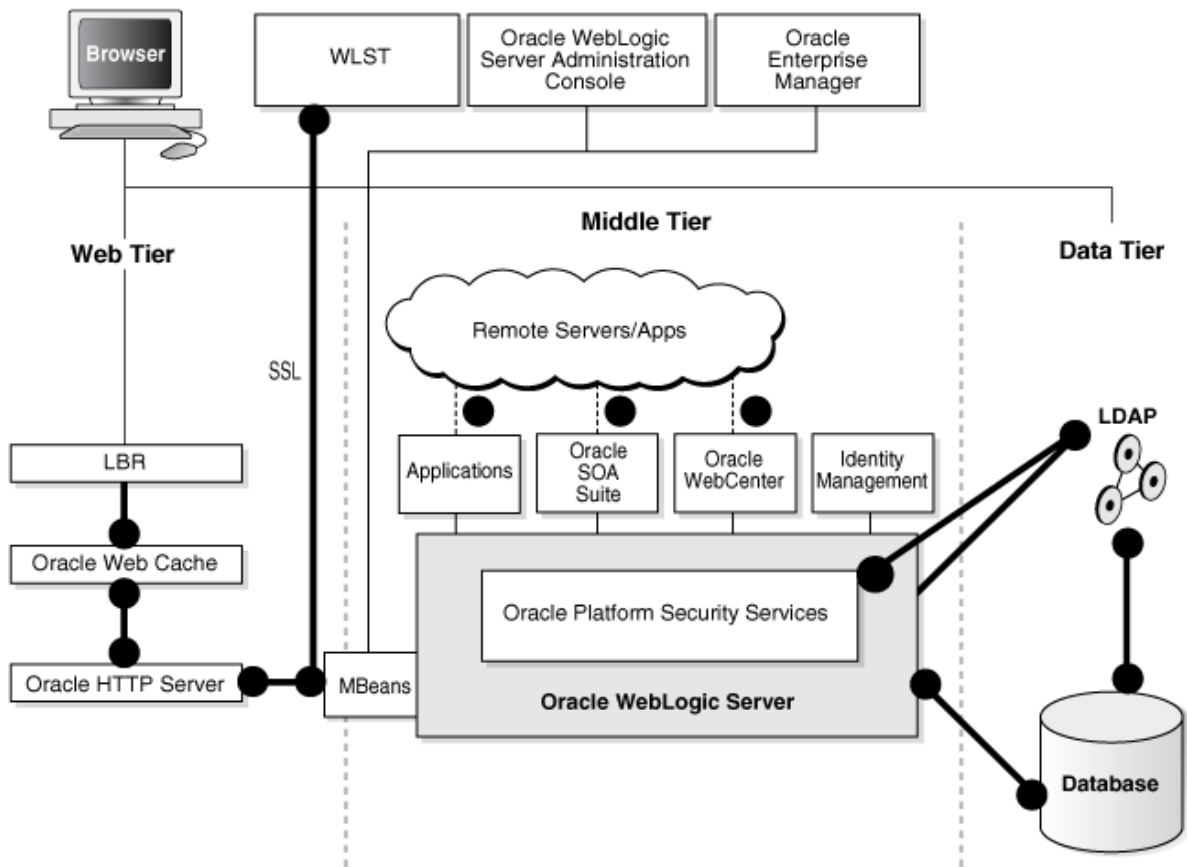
Browser

WLST

Oracle WebLogic Server Administration Console

Oracle Enterprise Manager

Middle Tier

Web Tier

Data Tier

Remote Servers/Apps

SSL

LDAP

LBR

Applications

Oracle SOA Suite

Oracle WebCenter

Identity Management

Oracle Web Cache

Oracle Platform Security Services

Oracle HTTP Server

MBeans

Oracle WebLogic Server

Database